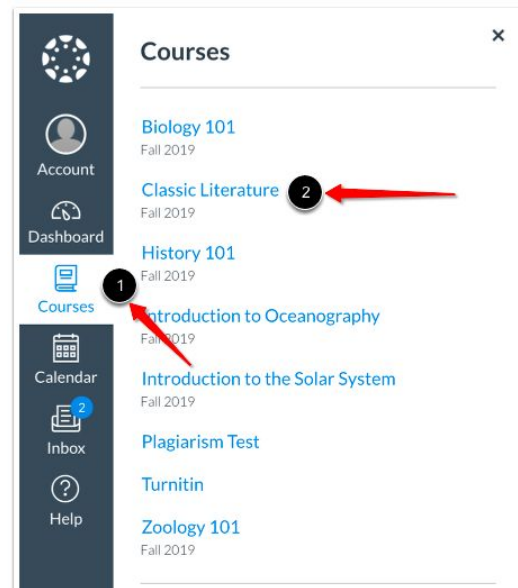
Account
Dashboard
Courses
Calendar
2
Inbox
Help

Courses
×

Biology 101
Fall 2019

Classic Literature
2
Fall 2019

History 101
Fall 2019

1
Introduction to Oceanography
Fall 2019

Introduction to the Solar System
Fall 2019

Plagiarism Test

Turnitin

Zoology 101
Fall 2019